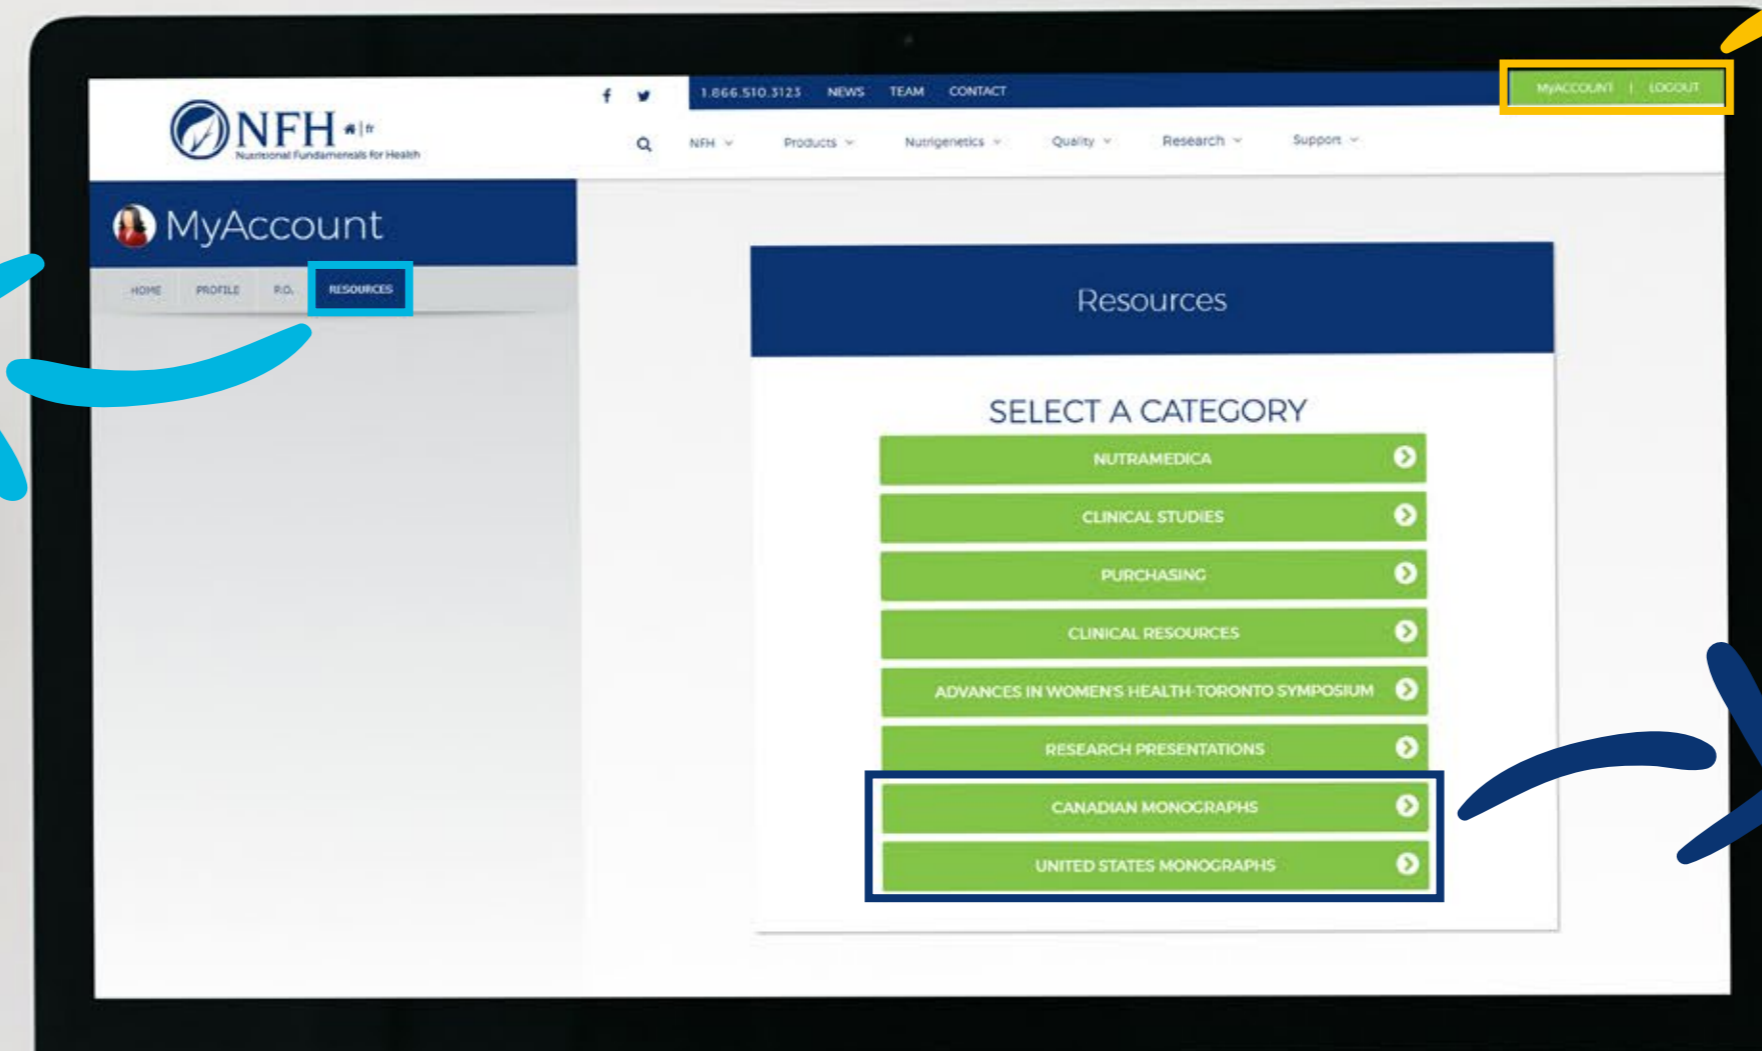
NFH | fr
Nutritional Fundamentals for Health

1.866.510.3123 NEWS TEAM CONTACT

MyACCOUNT | LOGOUT

NFH Products Nutrigenetics Quality Research Support

MyAccount

HOME PROFILE P.O. RESOURCES

Resources

SELECT A CATEGORY

NUTRAMEDICA

CLINICAL STUDIES

PURCHASING

CLINICAL RESOURCES

ADVANCES IN WOMEN'S HEALTH-TORONTO SYMPOSIUM

RESEARCH PRESENTATIONS

CANADIAN MONOGRAPHS

UNITED STATES MONOGRAPHS